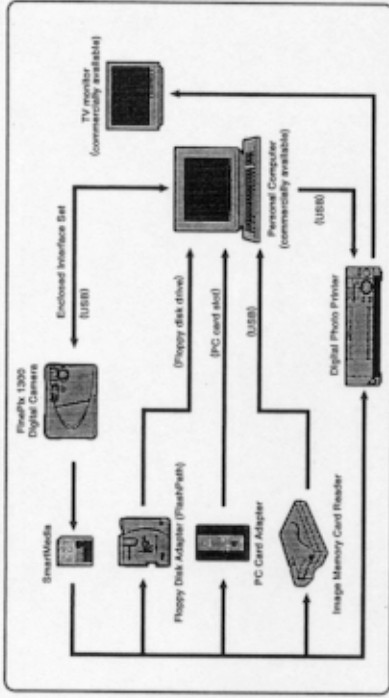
FinePix 1300
Digital Camera

Enclosed Interface Set
(USB)

SmartMedia

Floppy Disk Adapter (FlashPath)

(Floppy disk drive)

PC Card Adapter

(PC card slot)

Image Memory Card Reader

(USB)

Personal Computer
(commercially available)

(USB)

TV monitor
(commercially available)

Digital Photo Printer